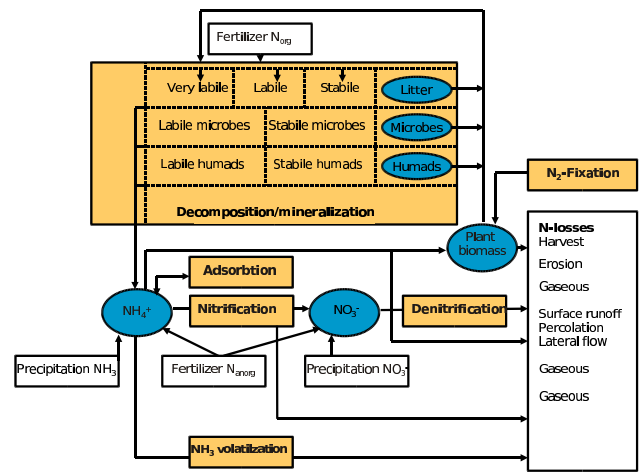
Fertilizer $N_{org}$

Very labile
Labile
Stabile
Litter

Labile microbes
Stabile microbes
Microbes

Labile humads
Stabile humads
Humads

Decomposition/mineralization

$N_2$-Fixation

Plant biomass

Adsorbtion

$NH_4^+$

Nitrification

$NO_3^-$

Denitrification

Precipitation $NH_3$

Fertilizer $N_{anorg}$

Precipitation $NO_3^-$

$NH_3$ volatization

N-losses
Harvest
Erosion
Gaseous
Surface runoff
Percolation
Lateral flow
Gaseous
Gaseous